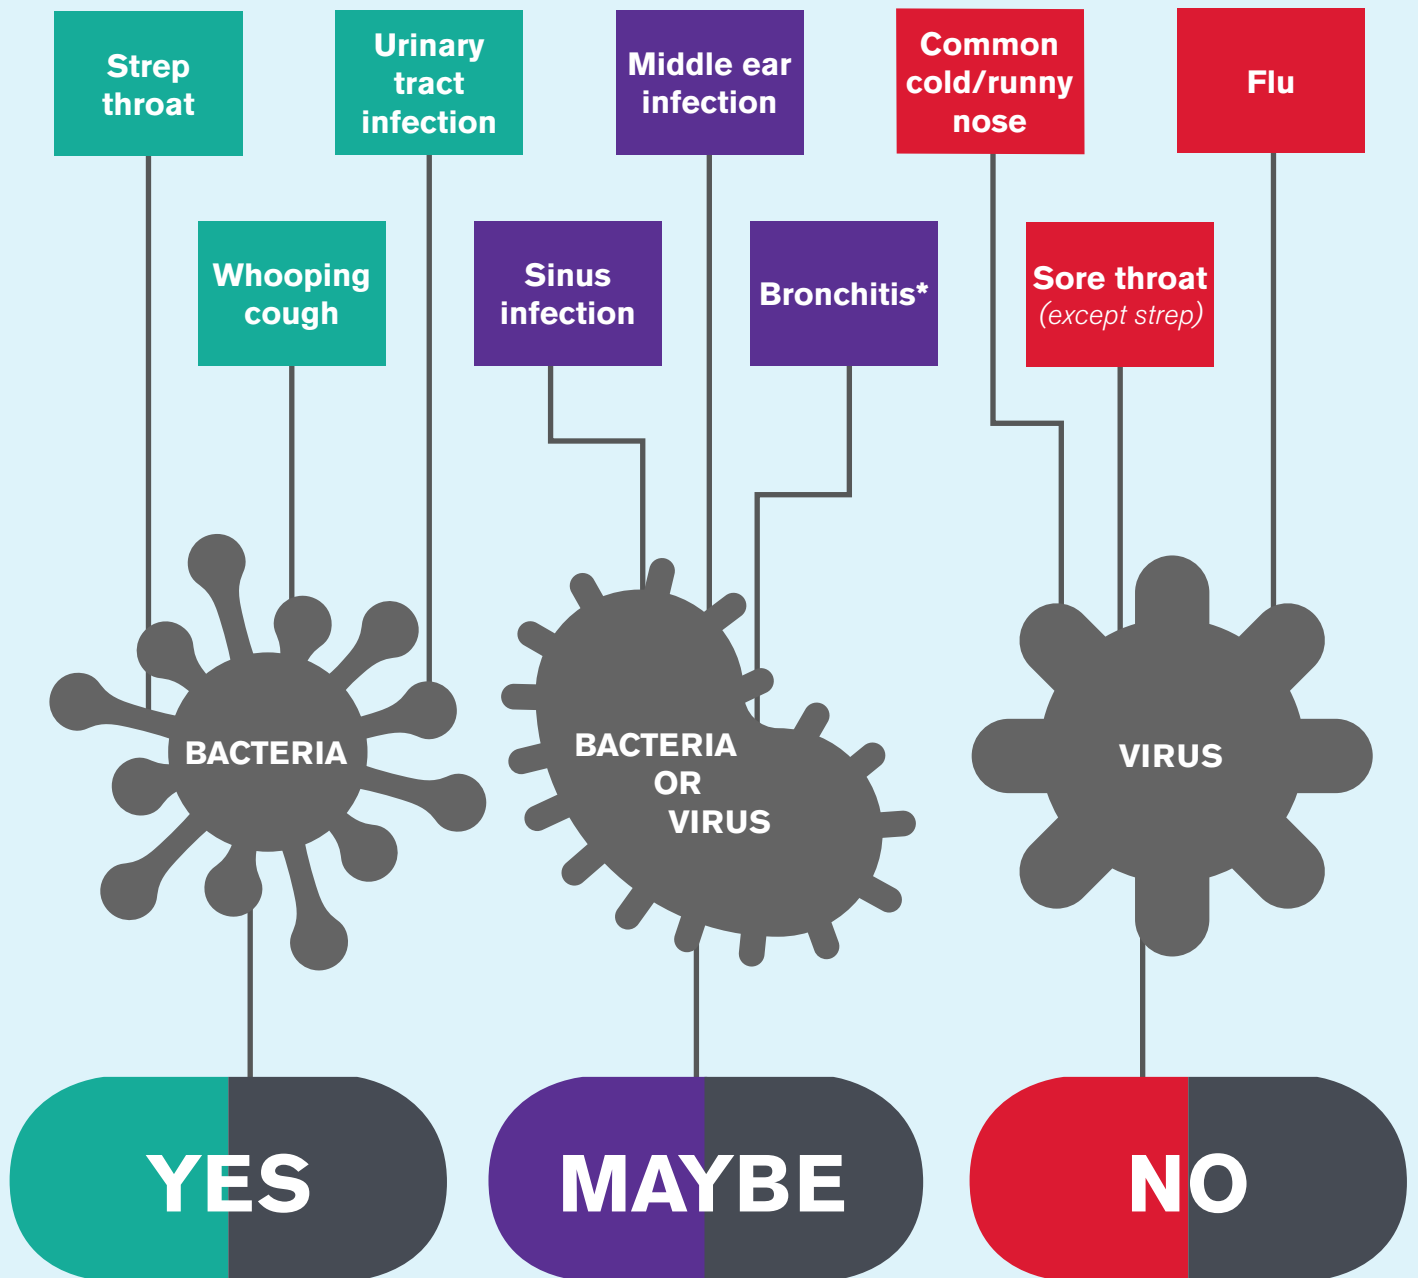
Strep throat

Urinary tract infection

Middle ear infection

Common cold/runny nose

Flu

Whooping cough

Sinus infection

Bronchitis*

Sore throat
(except strep)

BACTERIA

BACTERIA OR VIRUS

VIRUS

YES

MAYBE

NO